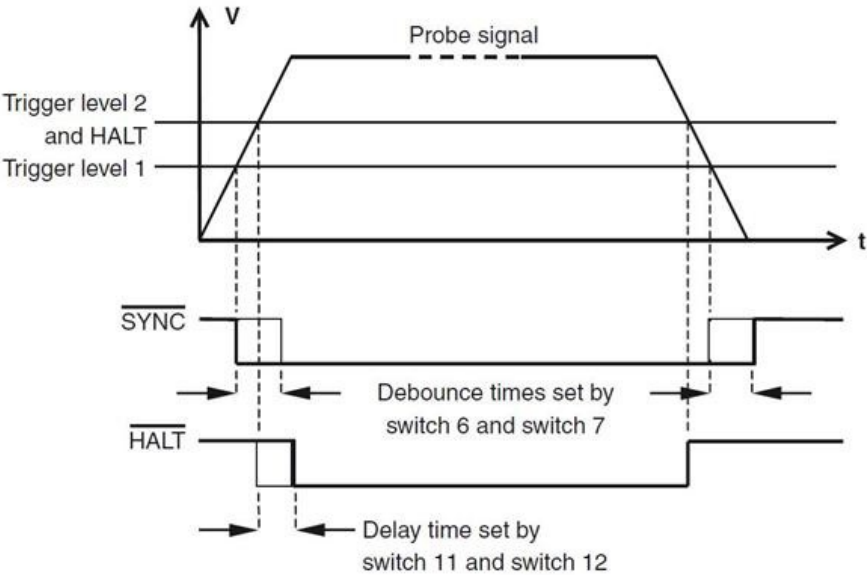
V

Probe signal

Trigger level 2 and HALT

Trigger level 1

t

$\overline{\text{SYNC}}$

Debounce times set by switch 6 and switch 7

$\overline{\text{HALT}}$

Delay time set by switch 11 and switch 12